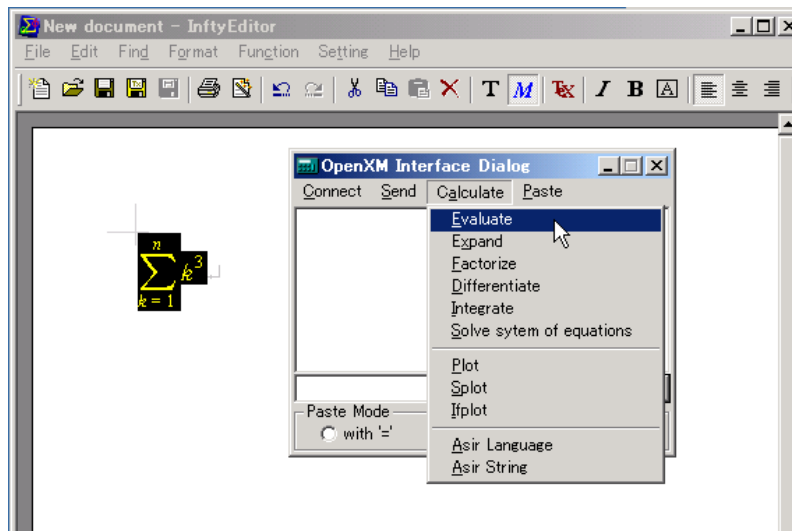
New document - InftyEditor

File Edit Find Format Function Setting Help

T M B A

$\sum_{k=1}^{n} k^3$

OpenXM Interface Dialog

Connect Send Calculate Paste

Evaluate
Expand
Factorize
Differentiate
Integrate
Solve sytem of equations
Plot
Splot
Ifplot
Asir Language
Asir String

Paste Mode
with '='